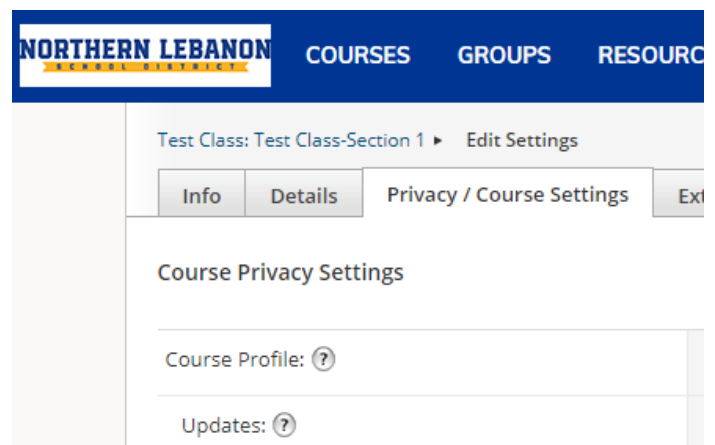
NORTHERN LEBANON
SCHOOL DISTRICT

COURSES GROUPS RESOURC

Test Class: Test Class-Section 1 ▸ Edit Settings

Info Details Privacy / Course Settings Ext

Course Privacy Settings

Course Profile: ?

Updates: ?